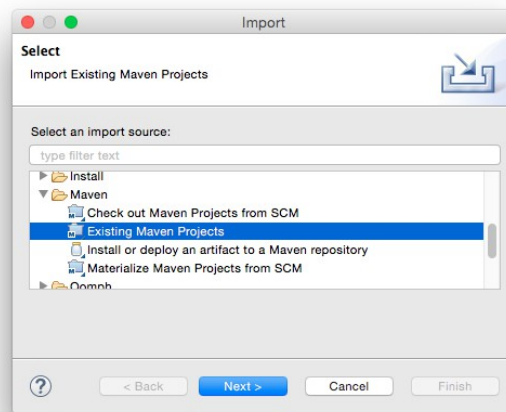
Import

Select

Import Existing Maven Projects

Select an import source:

type filter text

Install

Maven

Check out Maven Projects from SCM

Existing Maven Projects

Install or deploy an artifact to a Maven repository

Materialize Maven Projects from SCM

Oomph

?

< Back

Next >

Cancel

Finish